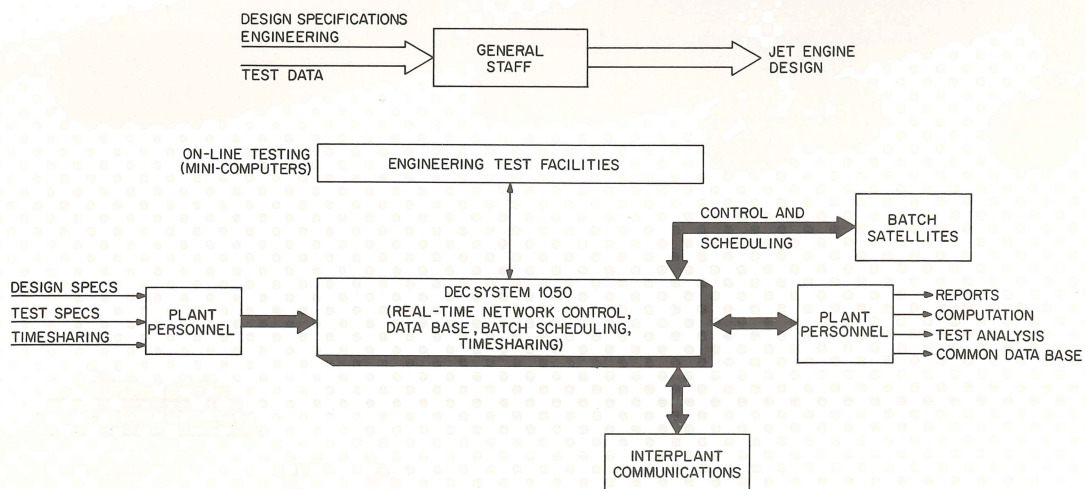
DESIGN SPECIFICATIONS
ENGINEERING

TEST DATA

GENERAL STAFF

JET ENGINE DESIGN

ON-LINE TESTING (MINI-COMPUTERS)

ENGINEERING TEST FACILITIES

CONTROL AND SCHEDULING

BATCH SATELLITES

DESIGN SPECS
TEST SPECS
TIMESHARING

PLANT PERSONNEL

DEC SYSTEM 1050 (REAL-TIME NETWORK CONTROL, DATA BASE, BATCH SCHEDULING, TIMESHARING)

PLANT PERSONNEL

REPORTS
COMPUTATION
TEST ANALYSIS
COMMON DATA BASE

INTERPLANT COMMUNICATIONS